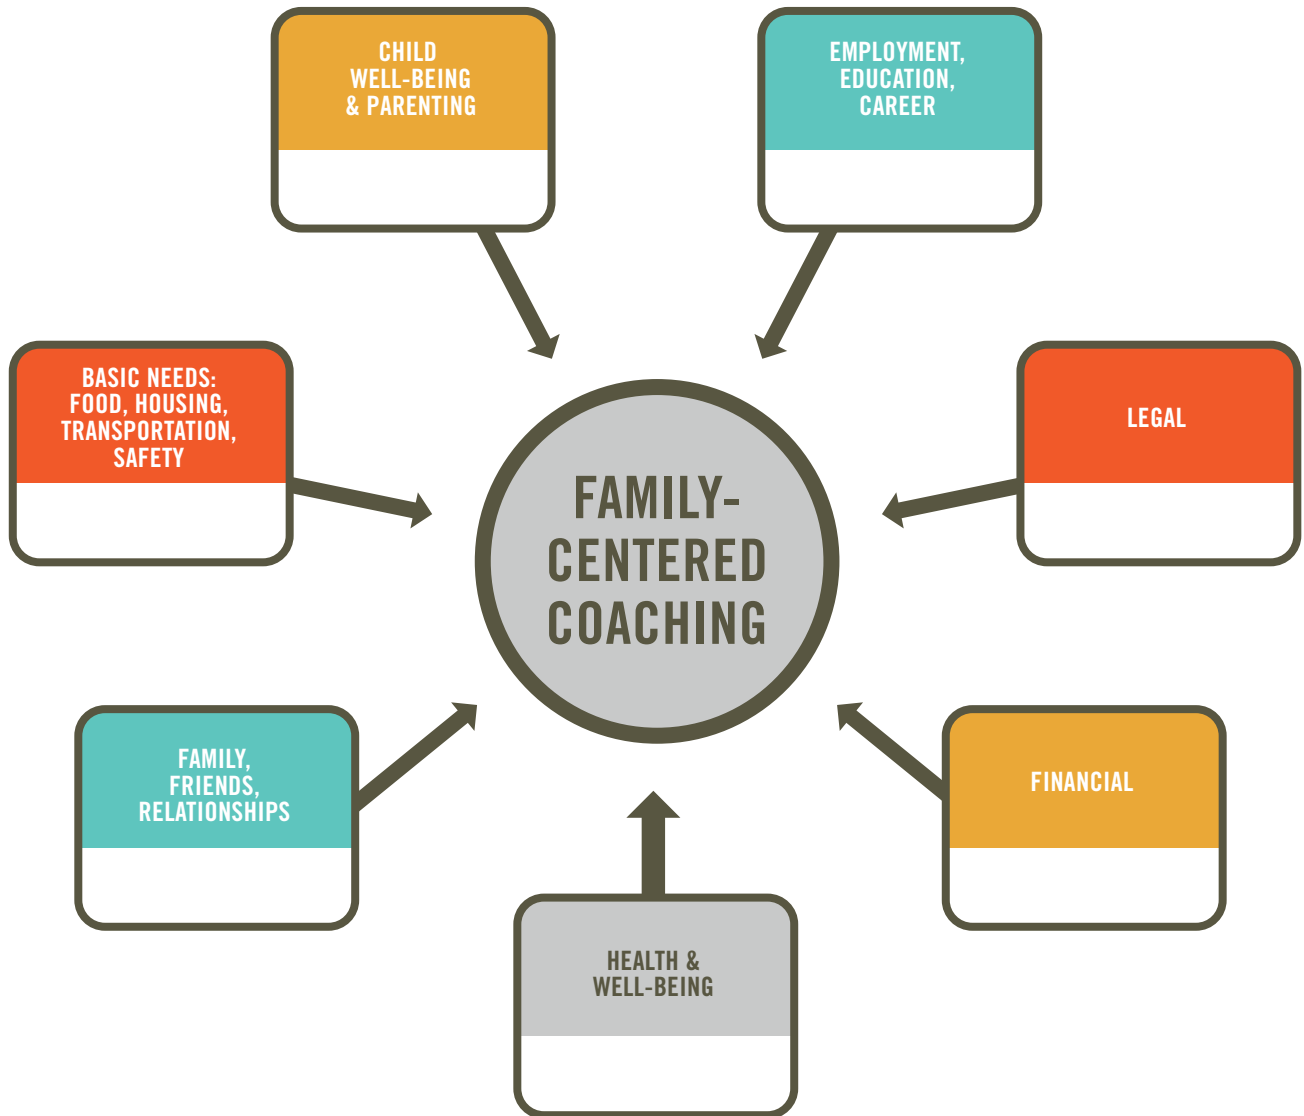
CHILD WELL-BEING & PARENTING

EMPLOYMENT, EDUCATION, CAREER

BASIC NEEDS: FOOD, HOUSING, TRANSPORTATION, SAFETY

LEGAL

FAMILY-CENTERED COACHING

FAMILY, FRIENDS, RELATIONSHIPS

FINANCIAL

HEALTH & WELL-BEING